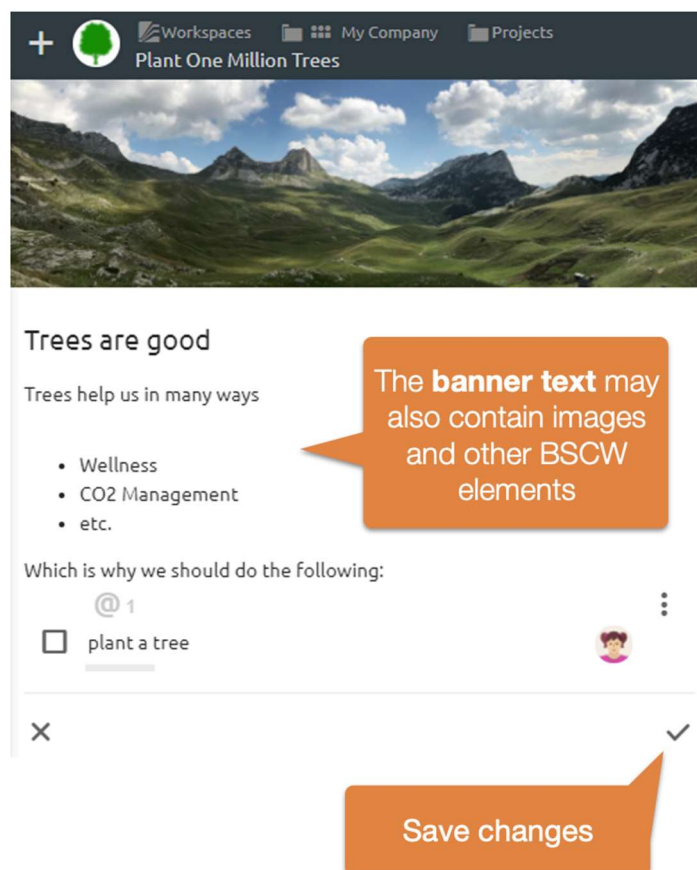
+ Workspaces My Company Projects
Plant One Million Trees

Trees are good

Trees help us in many ways

- Wellness
- CO2 Management
- etc.

The **banner text** may also contain images and other BSCW elements

Which is why we should do the following:

@ 1

plant a tree

×

✓

Save changes